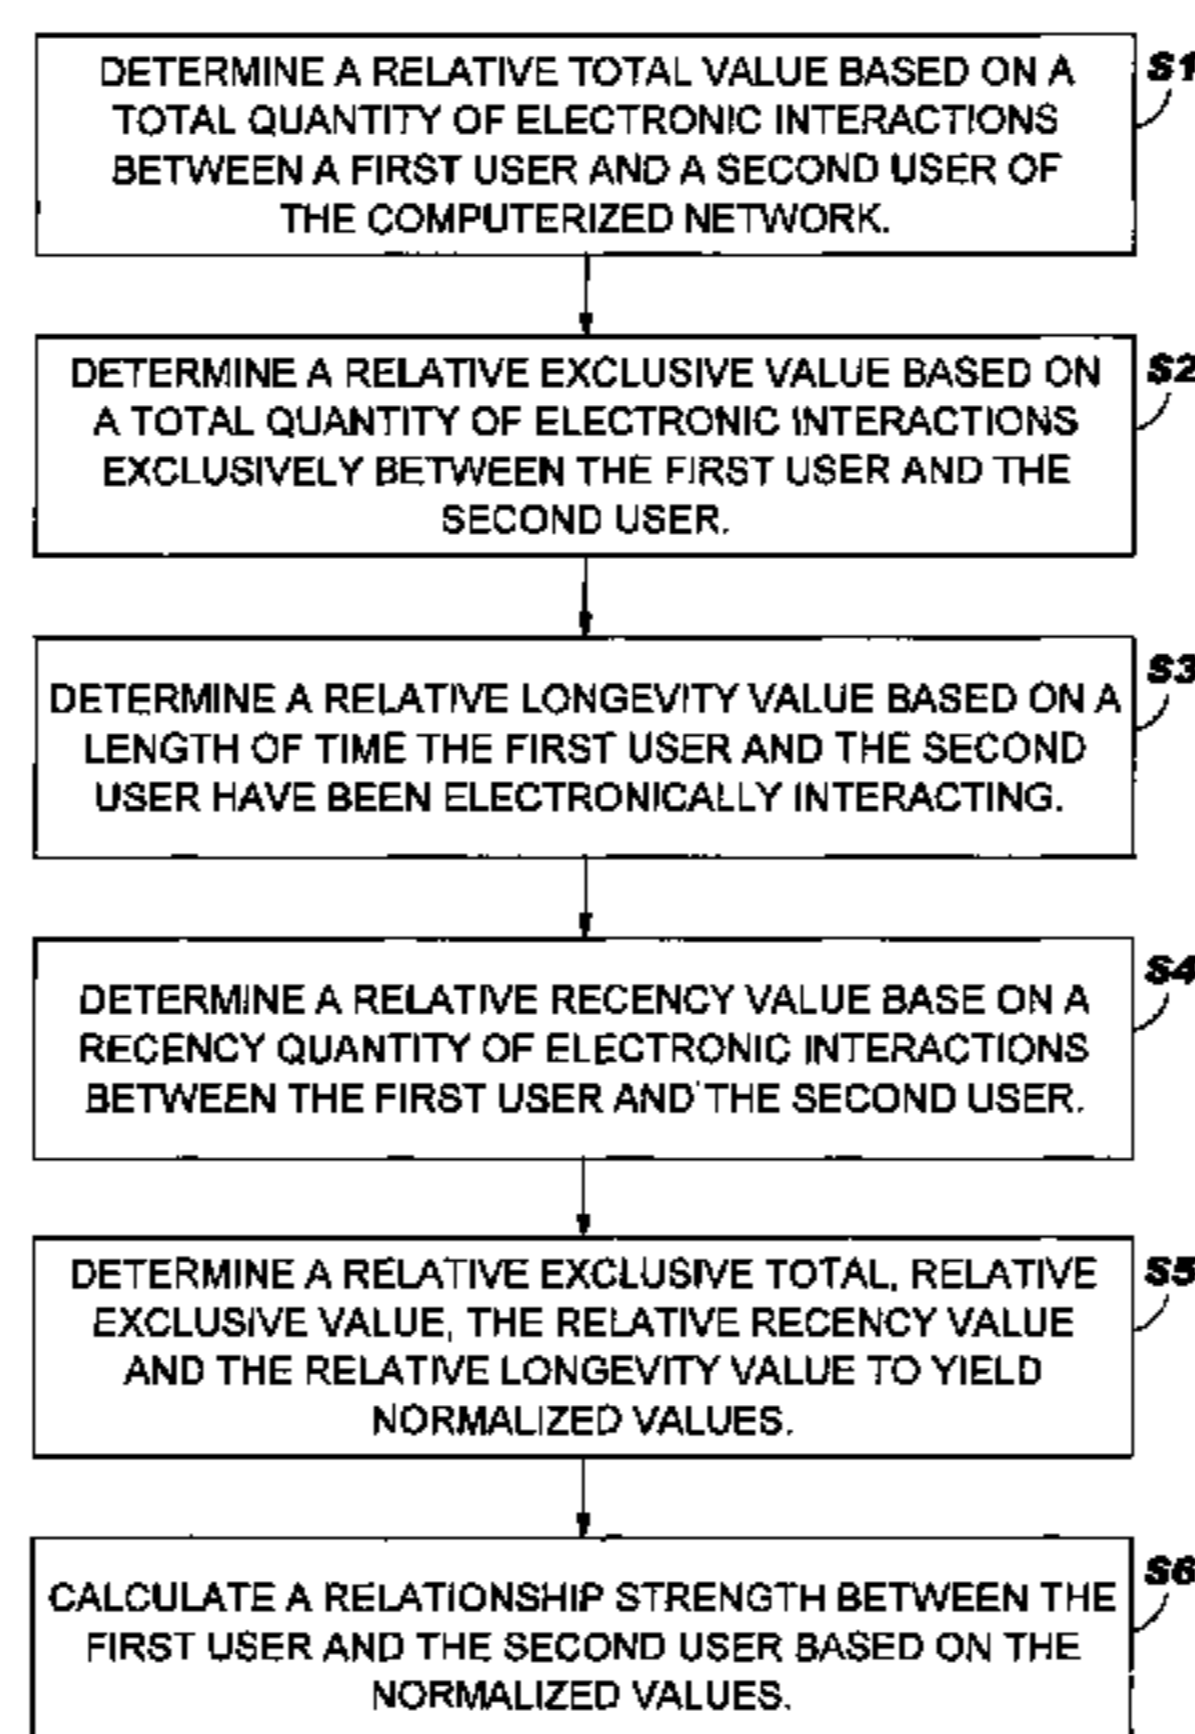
DETERMINE A RELATIVE TOTAL VALUE BASED ON A TOTAL QUANTITY OF ELECTRONIC INTERACTIONS BETWEEN A FIRST USER AND A SECOND USER OF THE COMPUTERIZED NETWORK.

S1

DETERMINE A RELATIVE EXCLUSIVE VALUE BASED ON A TOTAL QUANTITY OF ELECTRONIC INTERACTIONS EXCLUSIVELY BETWEEN THE FIRST USER AND THE SECOND USER.

S2

DETERMINE A RELATIVE LONGEVITY VALUE BASED ON A LENGTH OF TIME THE FIRST USER AND THE SECOND USER HAVE BEEN ELECTRONICALLY INTERACTING.

S3

DETERMINE A RELATIVE RECENCY VALUE BASE ON A RECENCY QUANTITY OF ELECTRONIC INTERACTIONS BETWEEN THE FIRST USER AND THE SECOND USER.

S4

DETERMINE A RELATIVE EXCLUSIVE TOTAL, RELATIVE EXCLUSIVE VALUE, THE RELATIVE RECENCY VALUE AND THE RELATIVE LONGEVITY VALUE TO YIELD NORMALIZED VALUES.

S5

CALCULATE A RELATIONSHIP STRENGTH BETWEEN THE FIRST USER AND THE SECOND USER BASED ON THE NORMALIZED VALUES.

S6